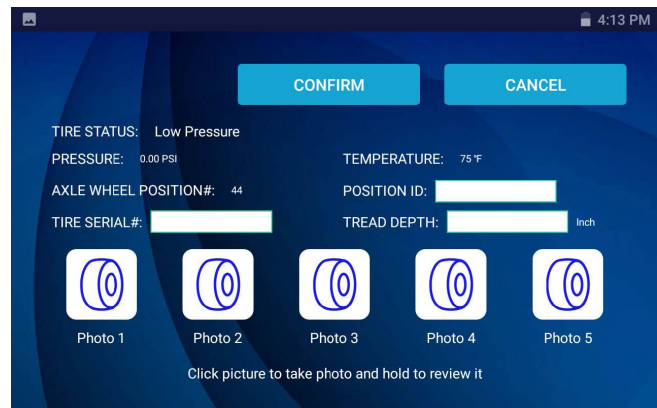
4:13 PM

CONFIRM

CANCEL

TIRE STATUS: Low Pressure

PRESSURE: 0.00 PSI

TEMPERATURE: 75 ℉

AXLE WHEEL POSITION#: 44

POSITION ID:

TIRE SERIAL#:

TREAD DEPTH:

Inch

Photo 1

Photo 2

Photo 3

Photo 4

Photo 5

Click picture to take photo and hold to review it